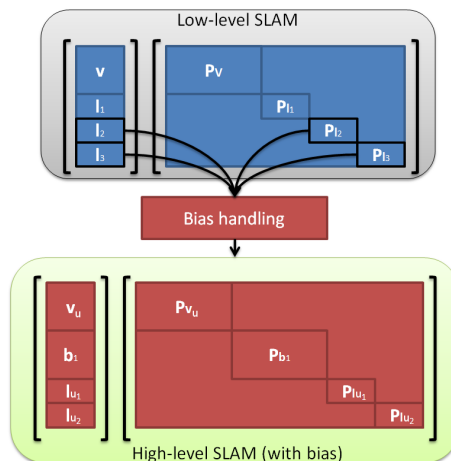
Low-level SLAM

$\mathbf{v}$
$\mathbf{l}_1$
$\mathbf{l}_2$
$\mathbf{l}_3$

$\mathbf{P_v}$
$\mathbf{P_{l_1}}$
$\mathbf{P_{l_2}}$
$\mathbf{P_{l_3}}$

Bias handling

$\mathbf{v_u}$
$\mathbf{b}_1$
$\mathbf{l_{u_1}}$
$\mathbf{l_{u_2}}$

$\mathbf{P_{v_u}}$
$\mathbf{P_{b_1}}$
$\mathbf{P_{l_{u_1}}}$
$\mathbf{P_{l_{u_2}}}$

High-level SLAM (with bias)